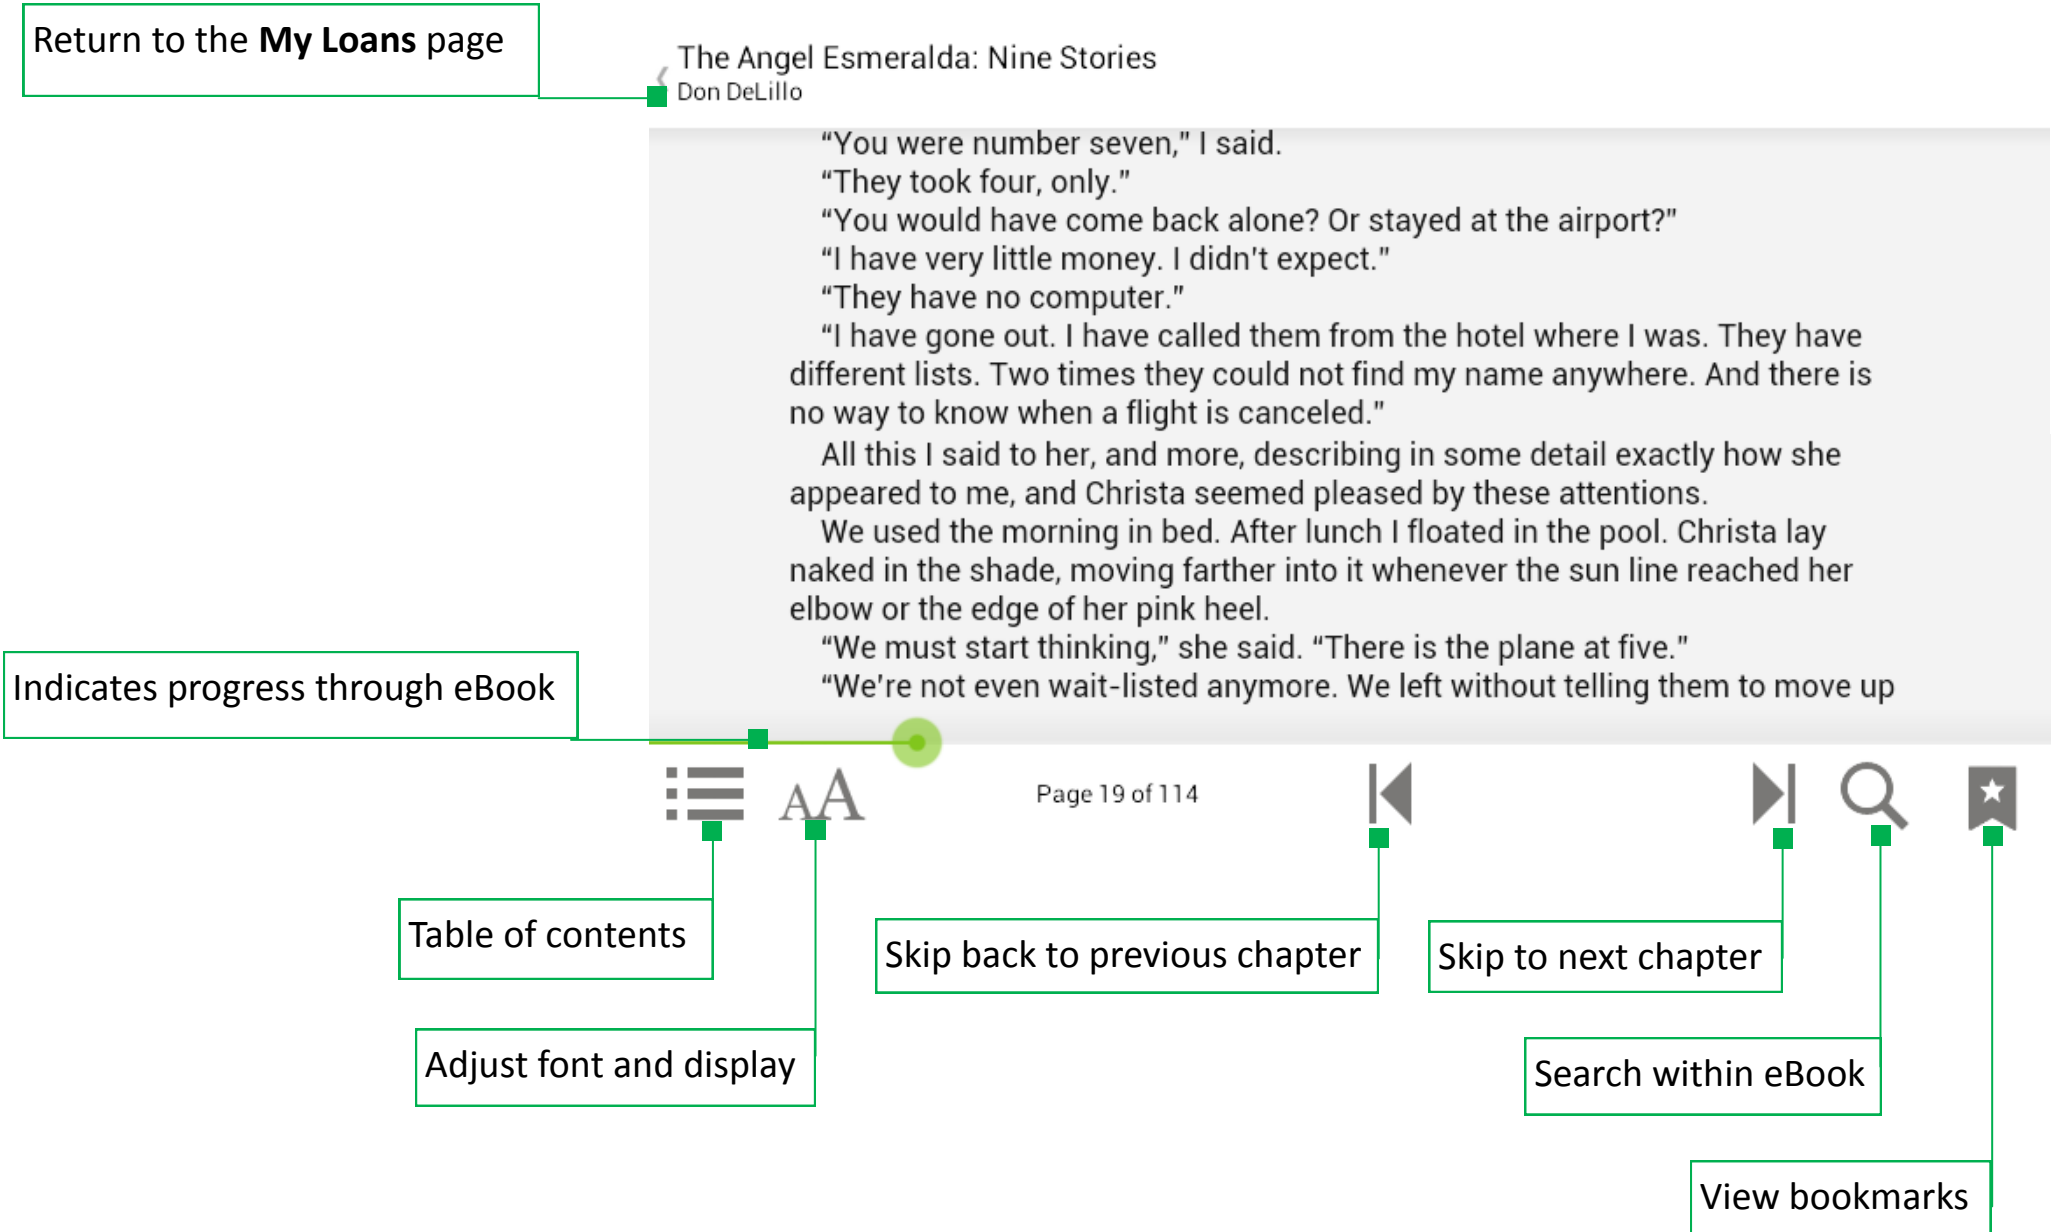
Return to the **My Loans** page

The Angel Esmeralda: Nine Stories
Don DeLillo

"You were number seven," I said.
"They took four, only."
"You would have come back alone? Or stayed at the airport?"
"I have very little money. I didn't expect."
"They have no computer."
"I have gone out. I have called them from the hotel where I was. They have different lists. Two times they could not find my name anywhere. And there is no way to know when a flight is canceled."
All this I said to her, and more, describing in some detail exactly how she appeared to me, and Christa seemed pleased by these attentions.
We used the morning in bed. After lunch I floated in the pool. Christa lay naked in the shade, moving farther into it whenever the sun line reached her elbow or the edge of her pink heel.
"We must start thinking," she said. "There is the plane at five."
"We're not even wait-listed anymore. We left without telling them to move up

Indicates progress through eBook

AA

Page 19 of 114

Table of contents

Skip back to previous chapter

Skip to next chapter

Adjust font and display

Search within eBook

View bookmarks